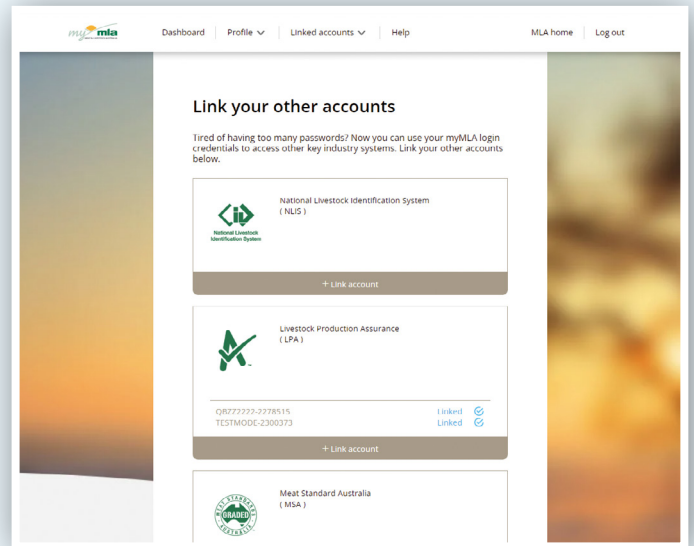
my mla

Dashboard | Profile | Linked accounts | Help

MLA home | Log out

Link your other accounts

Tired of having too many passwords? Now you can use your myMLA login credentials to access other key industry systems. Link your other accounts below.

National Livestock Identification System

National Livestock Identification System
( NLIS )

+ Link account

Livestock Production Assurance
( LPA )

QBZZ2222-2278515 Linked
TESTMODE-2300373 Linked

+ Link account

MEAT STANDARDS AUSTRALIA GRADED

Meat Standard Australia
( MSA )